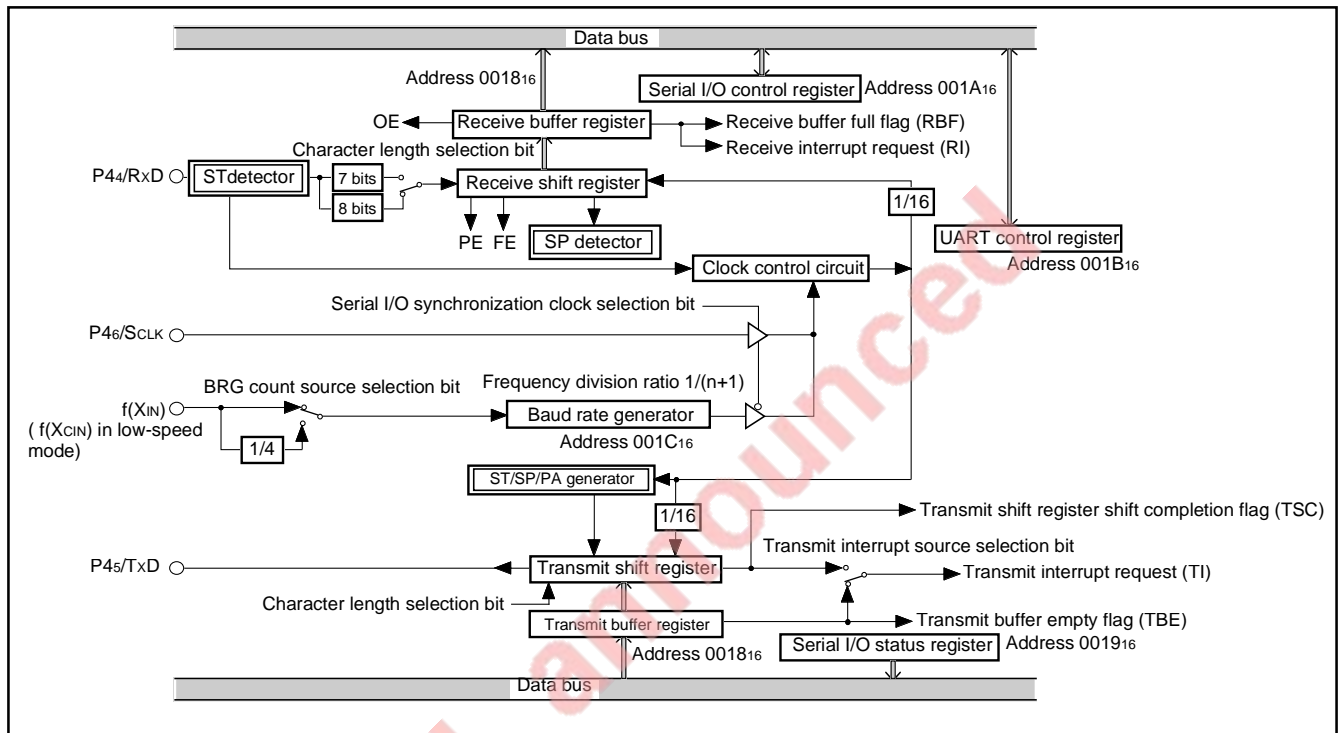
Data bus

Address $0018_{16}$

Serial I/O control register

Address $001A_{16}$

OE

Receive buffer register

Receive buffer full flag (RBF)

Receive interrupt request (RI)

Character length selection bit

$P4_4$/RxD

STdetector

7 bits

8 bits

Receive shift register

1/16

PE FE

SP detector

UART control register

Address $001B_{16}$

Clock control circuit

Serial I/O synchronization clock selection bit

$P4_6$/SCLK

BRG count source selection bit

Frequency division ratio 1/(n+1)

f(XIN)

( f(XCIN) in low-speed mode)

Baud rate generator

1/4

Address $001C_{16}$

ST/SP/PA generator

Transmit shift register shift completion flag (TSC)

1/16

Transmit interrupt source selection bit

$P4_5$/TxD

Transmit shift register

Transmit interrupt request (TI)

Character length selection bit

Transmit buffer empty flag (TBE)

Transmit buffer register

Serial I/O status register

Address $0019_{16}$

Address $0018_{16}$

Data bus

announced